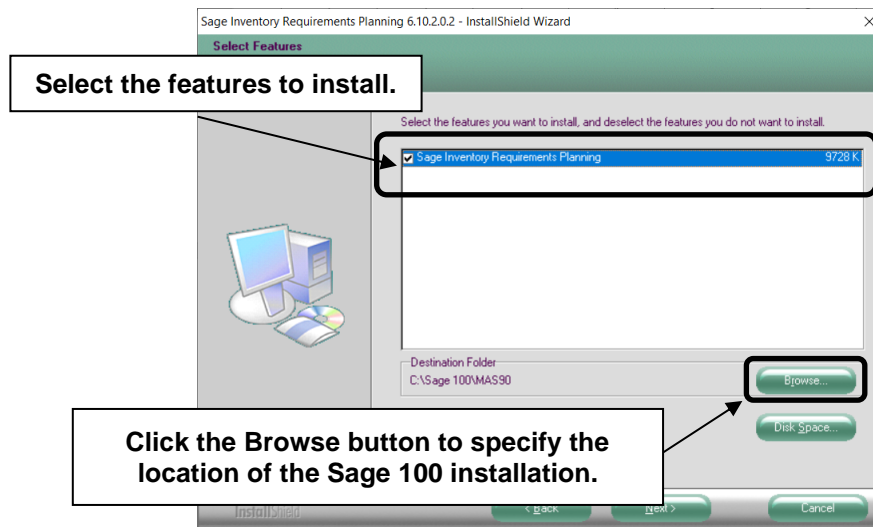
Sage Inventory Requirements Planning 6.10.2.0.2 - InstallShield Wizard

×

Select Features

Select the features to install.

Select the features you want to install, and deselect the features you do not want to install.

Sage Inventory Requirements Planning 9728 K

Destination Folder

C:\Sage 100\MAS90

Browse...

Disk Space...

Click the Browse button to specify the location of the Sage 100 installation.

InstallShield

< Back

Next >

Cancel